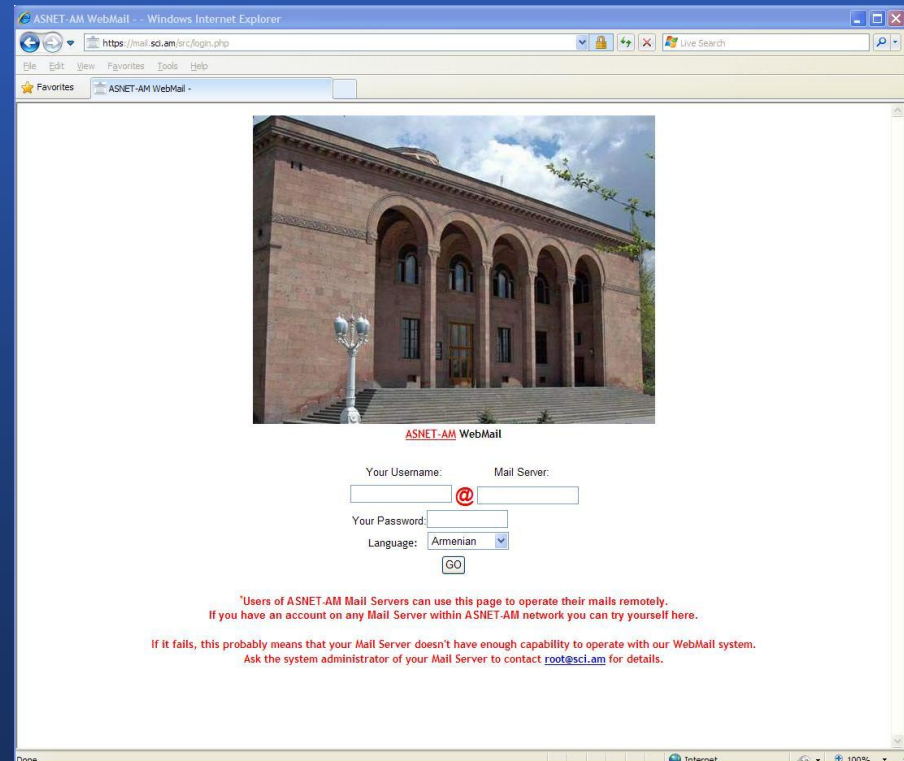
ASNET-AM WebMail - - Windows Internet Explorer

https://mail.sci.am/src/login.php

Live Search

File Edit View Favorites Tools Help

Favorites

ASNET-AM WebMail -

ASNET-AM WebMail

Your Username: Mail Server:

@

Your Password:

Language: Armenian

GO

*Users of ASNET-AM Mail Servers can use this page to operate their mails remotely.
If you have an account on any Mail Server within ASNET-AM network you can try yourself here.

If it fails, this probably means that your Mail Server doesn't have enough capability to operate with our WebMail system.
Ask the system administrator of your Mail Server to contact root@sci.am for details.

Done

Internet

100%